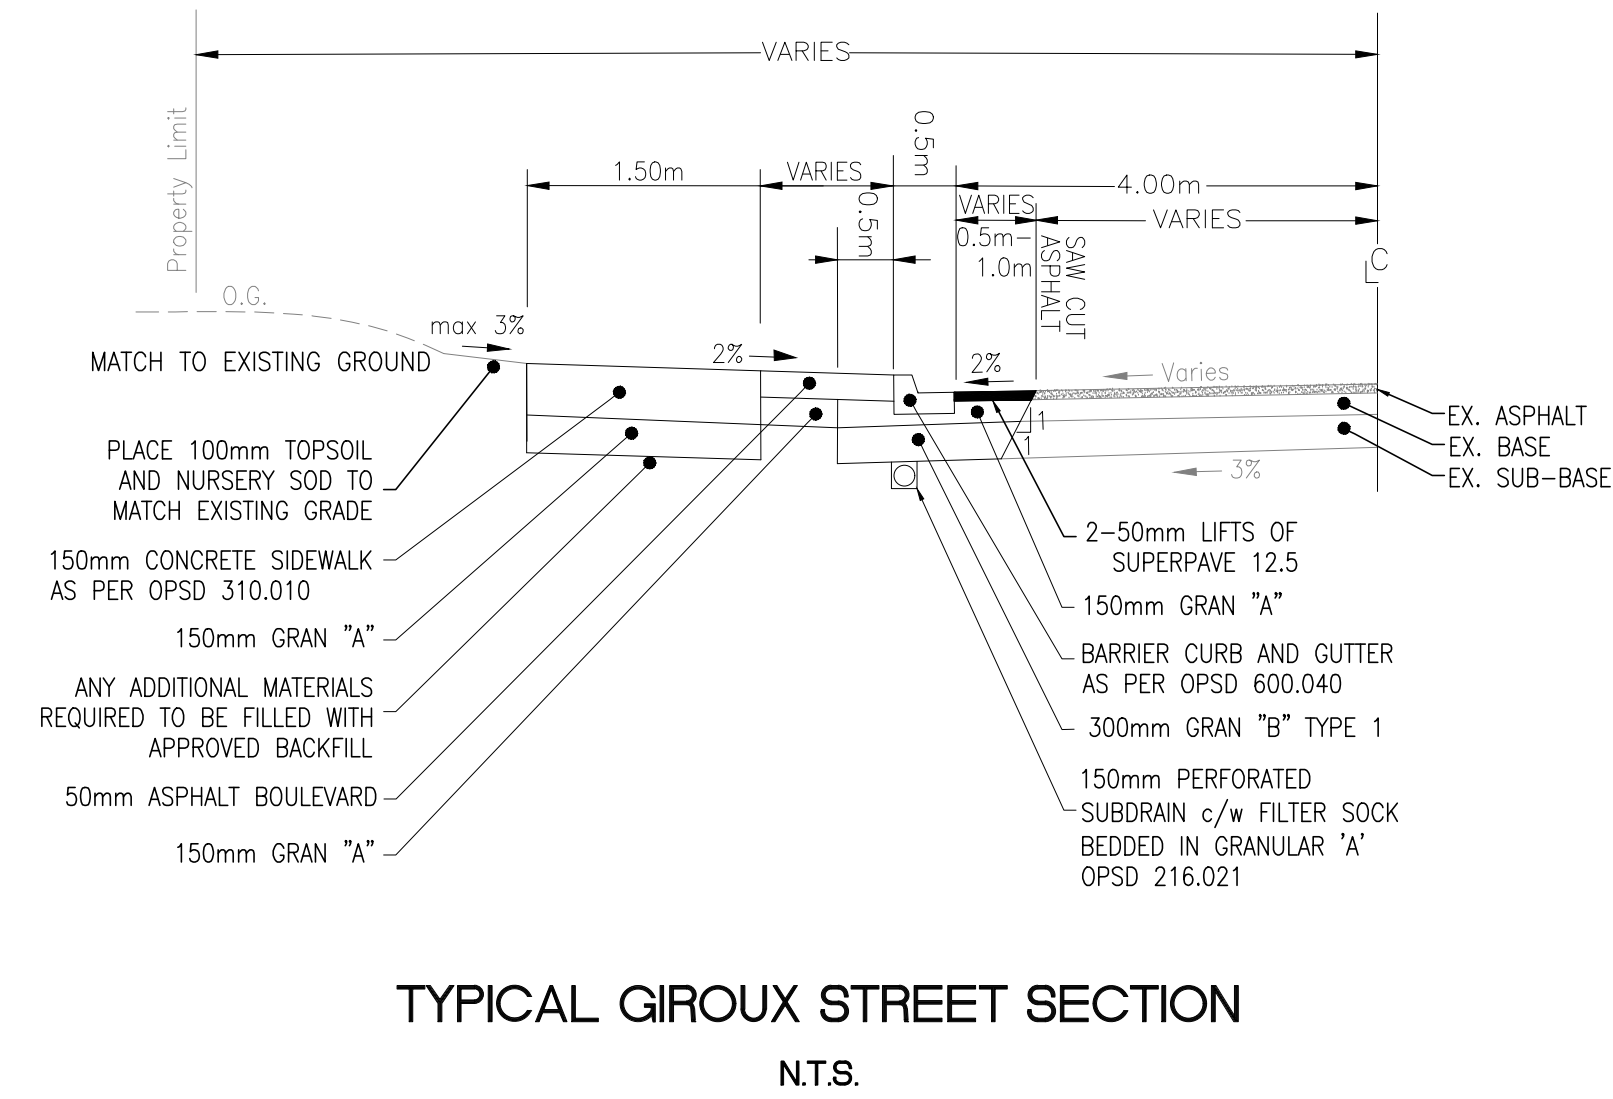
VARIES

Property Limit

1.50m

VARIES

0.5m

0.5m

4.00m

VARIES

VARIES

0.5m-1.0m

SAW CUT ASPHALT

℄

O.G.

max 3%

MATCH TO EXISTING GROUND

2%

2%

Varies

1

1

3%

EX. ASPHALT

EX. BASE

EX. SUB-BASE

PLACE 100mm TOPSOIL AND NURSERY SOD TO MATCH EXISTING GRADE

150mm CONCRETE SIDEWALK AS PER OPSD 310.010

150mm GRAN "A"

ANY ADDITIONAL MATERIALS REQUIRED TO BE FILLED WITH APPROVED BACKFILL

50mm ASPHALT BOULEVARD

150mm GRAN "A"

2-50mm LIFTS OF SUPERPAVE 12.5

150mm GRAN "A"

BARRIER CURB AND GUTTER AS PER OPSD 600.040

300mm GRAN "B" TYPE 1

150mm PERFORATED SUBDRAIN c/w FILTER SOCK BEDDED IN GRANULAR 'A' OPSD 216.021

TYPICAL GIROUX STREET SECTION

N.T.S.